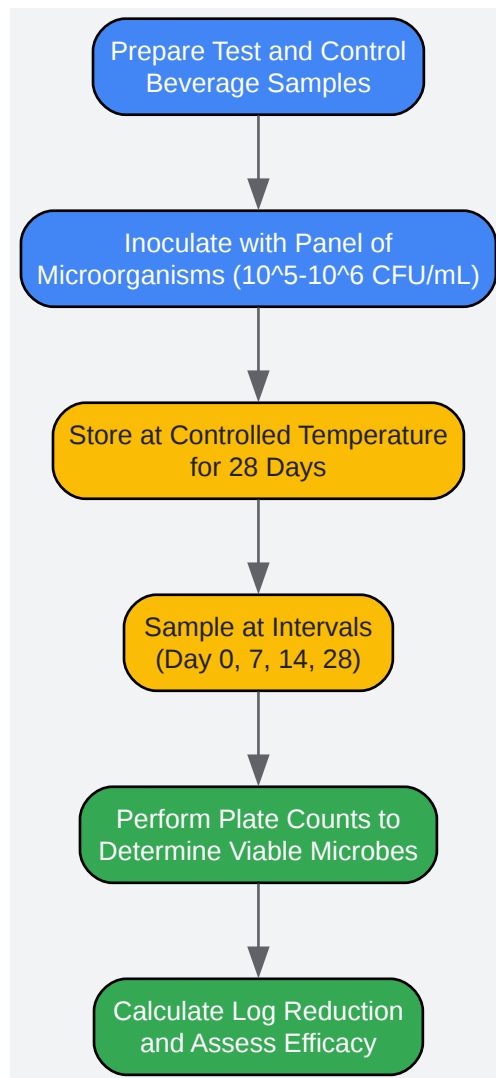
Prepare Test and Control Beverage Samples

Inoculate with Panel of Microorganisms (10^5-10^6 CFU/mL)

Store at Controlled Temperature for 28 Days

Sample at Intervals (Day 0, 7, 14, 28)

Perform Plate Counts to Determine Viable Microbes

Calculate Log Reduction and Assess Efficacy